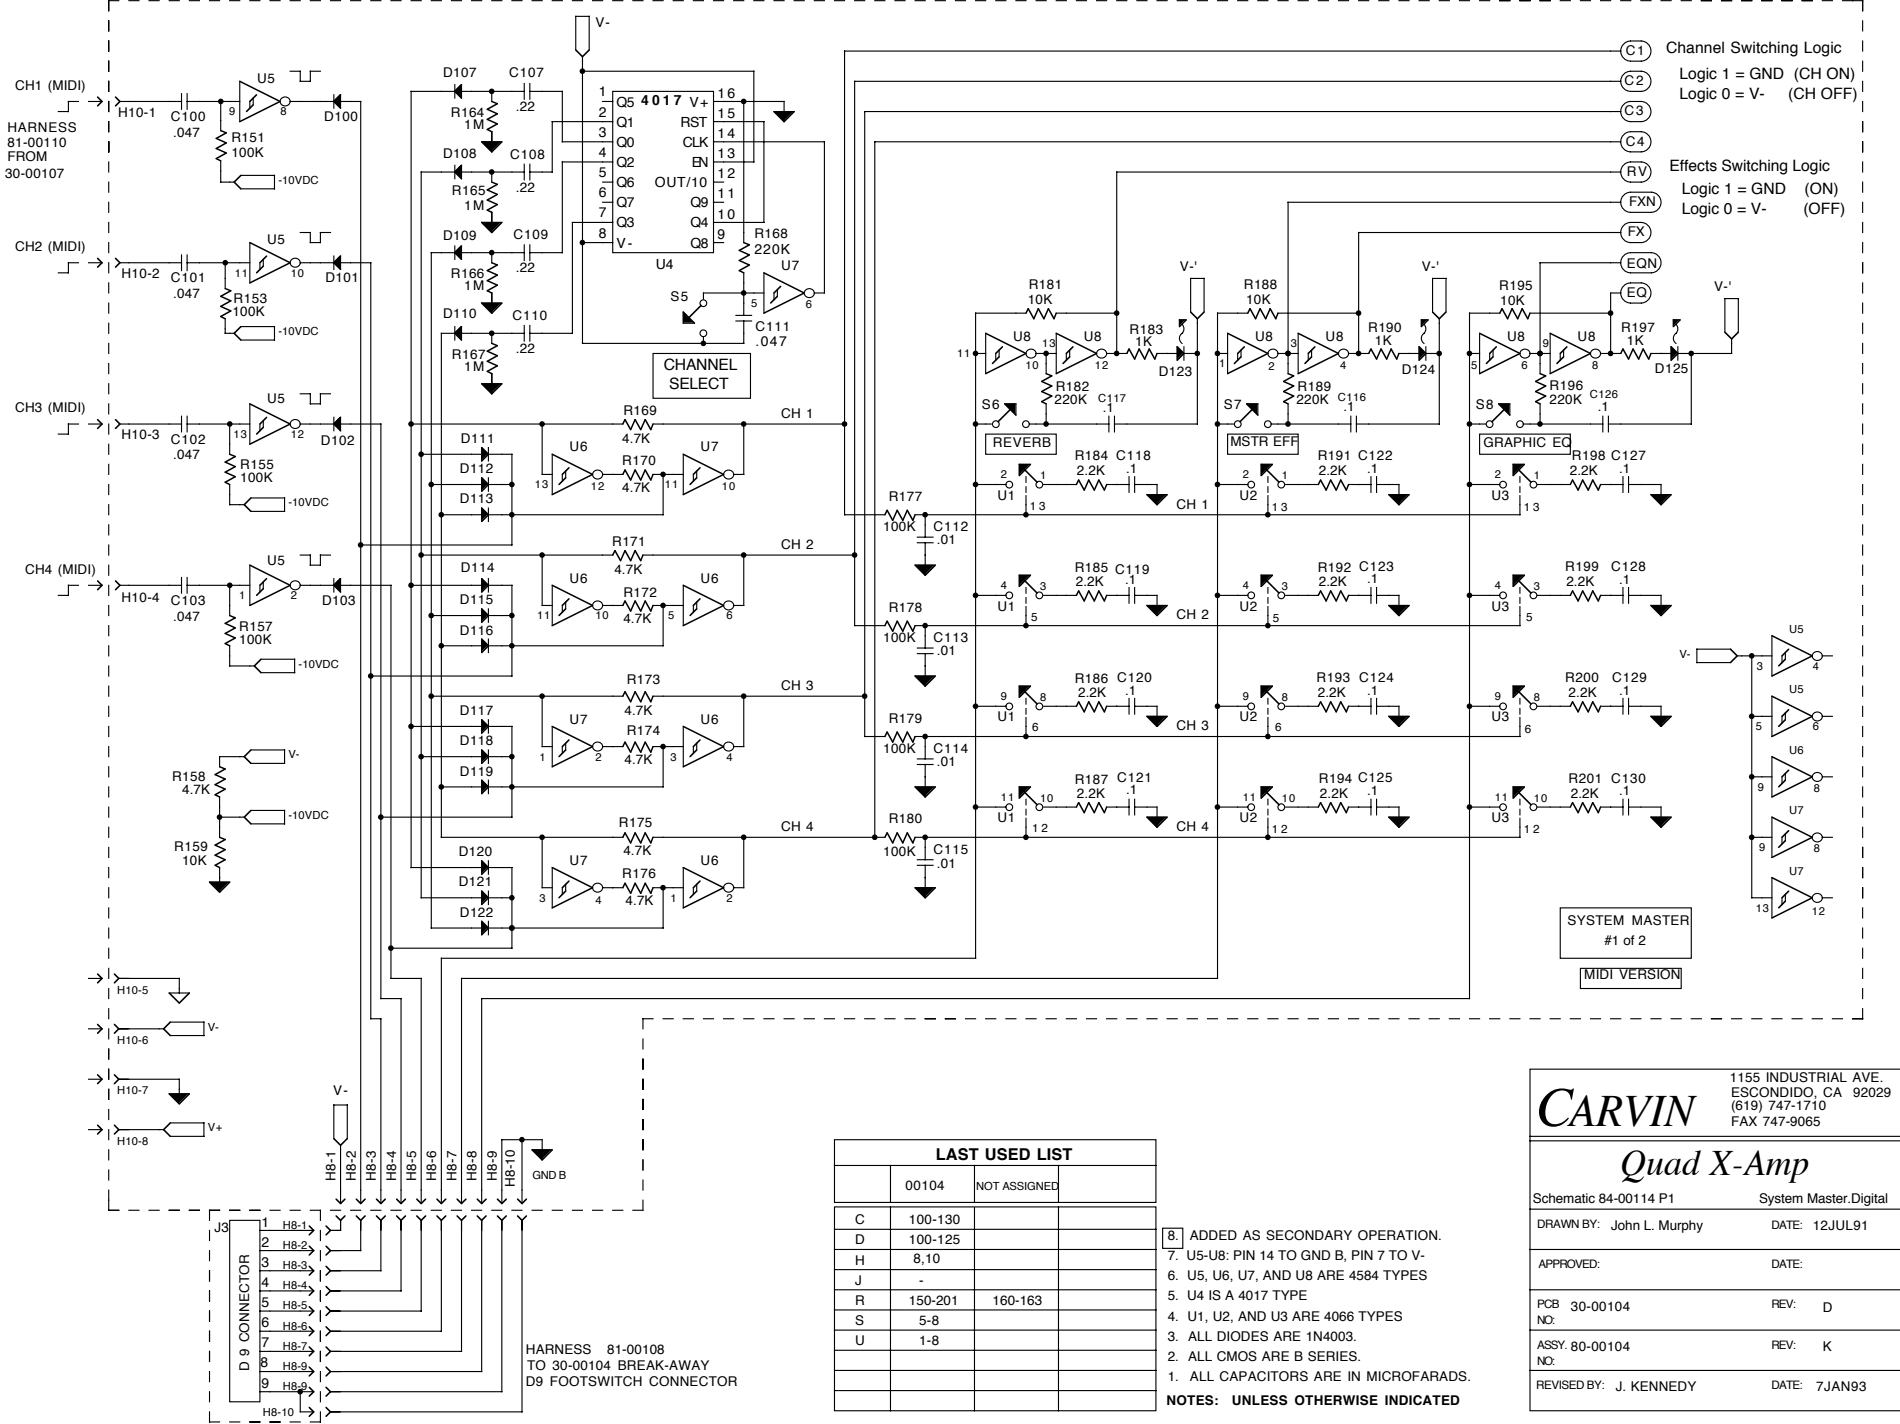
V-

CH1 (MIDI)
H10-1
HARNESS 81-00110 FROM 30-00107
C100 .047
U5
9
8
R151 100K
-10VDC
D100

CH2 (MIDI)
H10-2
C101 .047
U5
11
10
R153 100K
-10VDC
D101

CH3 (MIDI)
H10-3
C102 .047
U5
13
12
R155 100K
-10VDC
D102

CH4 (MIDI)
H10-4
C103 .047
U5
1
2
R157 100K
-10VDC
D103

R158 4.7K
V-
-10VDC
R159 10K

H10-5
H10-6
V-
H10-7
H10-8
V+

D107 C107 .22
R164 1M
D108 C108 .22
R165 1M
D109 C109 .22
R166 1M
D110 C110 .22
R167 1M

4017
1 Q5 V+ 16
2 Q1 RST 15
3 Q0 CLK 14
4 Q2 EN 13
5 Q6 OUT/10 12
6 Q7 Q9 11
7 Q3 Q4 10
8 V- Q8 9
U4
R168 220K
U7
5
6
S5
C111 .047
CHANNEL SELECT

D111
D112
D113
U6
13
12
R169 4.7K
CH 1
R170 4.7K
U7
11
10

R171 4.7K
CH 2
D114
D115
D116
U6
11
10
R172 4.7K
U6
5
6

R173 4.7K
CH 3
D117
D118
D119
U7
1
2
R174 4.7K
U6
3
4

R175 4.7K
CH 4
D120
D121
D122
U7
3
4
R176 4.7K
U6
1
2

R177 100K C112 .01
R178 100K C113 .01
R179 100K C114 .01
R180 100K C115 .01

C1 Channel Switching Logic
C2 Logic 1 = GND (CH ON)
C3 Logic 0 = V- (CH OFF)
C4
RV Effects Switching Logic
FXN Logic 1 = GND (ON)
FX Logic 0 = V- (OFF)
EQN
EQ

R181 10K
V-'
11
U8
10
13
U8
12
R183 1K
D123
R182 220K
C117 .1
S6
REVERB

R188 10K
V-'
1
U8
2
3
U8
4
R190 1K
D124
R189 220K
C116 .1
S7
MSTR EFF

R195 10K
V-'
5
U8
6
9
U8
8
R197 1K
D125
R196 220K
C126 .1
S8
GRAPHIC EQ

2 U1 1 13 R184 2.2K C118 .1 CH 1
4 U1 3 5 R185 2.2K C119 .1 CH 2
9 U1 8 6 R186 2.2K C120 .1 CH 3
11 U1 10 12 R187 2.2K C121 .1 CH 4

2 U2 1 13 R191 2.2K C122 .1
4 U2 3 5 R192 2.2K C123 .1
9 U2 8 6 R193 2.2K C124 .1
11 U2 10 12 R194 2.2K C125 .1

2 U3 1 13 R198 2.2K C127 .1
4 U3 3 5 R199 2.2K C128 .1
9 U3 8 6 R200 2.2K C129 .1
11 U3 10 12 R201 2.2K C130 .1

V-
U5 3 4
U5 5 6
U6 9 8
U7 9 8
U7 13 12

SYSTEM MASTER #1 of 2
MIDI VERSION

V-
H8-1 H8-2 H8-3 H8-4 H8-5 H8-6 H8-7 H8-8 H8-9 H8-10
GND B

J3
D 9 CONNECTOR
1 H8-1
2 H8-2
3 H8-3
4 H8-4
5 H8-5
6 H8-6
7 H8-7
8 H8-9
9 H8-9
H8-10

HARNESS 81-00108
TO 30-00104 BREAK-AWAY
D9 FOOTSWITCH CONNECTOR

| LAST USED LIST | | | |
|---|---|---|---|
| | 00104 | NOT ASSIGNED | |
| C | 100-130 | | |
| D | 100-125 | | |
| H | 8,10 | | |
| J | - | | |
| R | 150-201 | 160-163 | |
| S | 5-8 | | |
| U | 1-8 | | |

8. ADDED AS SECONDARY OPERATION.
7. U5-U8: PIN 14 TO GND B, PIN 7 TO V-
6. U5, U6, U7, AND U8 ARE 4584 TYPES
5. U4 IS A 4017 TYPE
4. U1, U2, AND U3 ARE 4066 TYPES
3. ALL DIODES ARE 1N4003.
2. ALL CMOS ARE B SERIES.
1. ALL CAPACITORS ARE IN MICROFARADS.
NOTES: UNLESS OTHERWISE INDICATED

CARVIN
1155 INDUSTRIAL AVE.
ESCONDIDO, CA 92029
(619) 747-1710
FAX 747-9065
Quad X-Amp
Schematic 84-00114 P1 System Master.Digital
DRAWN BY: John L. Murphy DATE: 12JUL91
APPROVED: DATE:
PCB NO: 30-00104 REV: D
ASSY. NO: 80-00104 REV: K
REVISED BY: J. KENNEDY DATE: 7JAN93